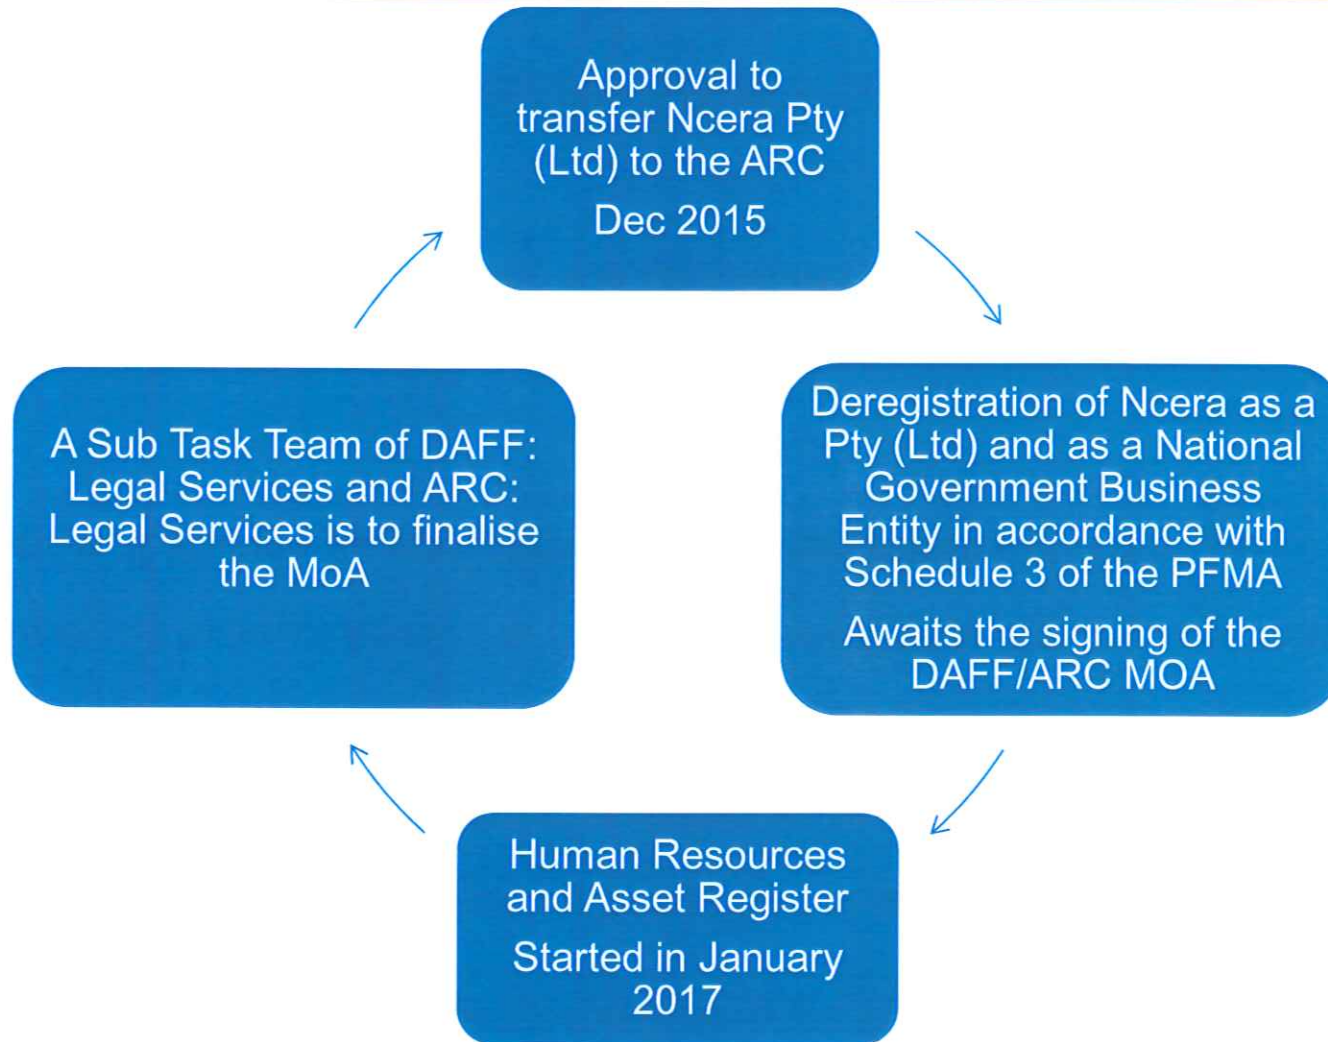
Approval to transfer Ncera Pty (Ltd) to the ARC

Dec 2015

Deregistration of Ncera as a Pty (Ltd) and as a National Government Business Entity in accordance with Schedule 3 of the PFMA

Awaits the signing of the DAFF/ARC MOA

Human Resources and Asset Register

Started in January 2017

A Sub Task Team of DAFF: Legal Services and ARC: Legal Services is to finalise the MoA